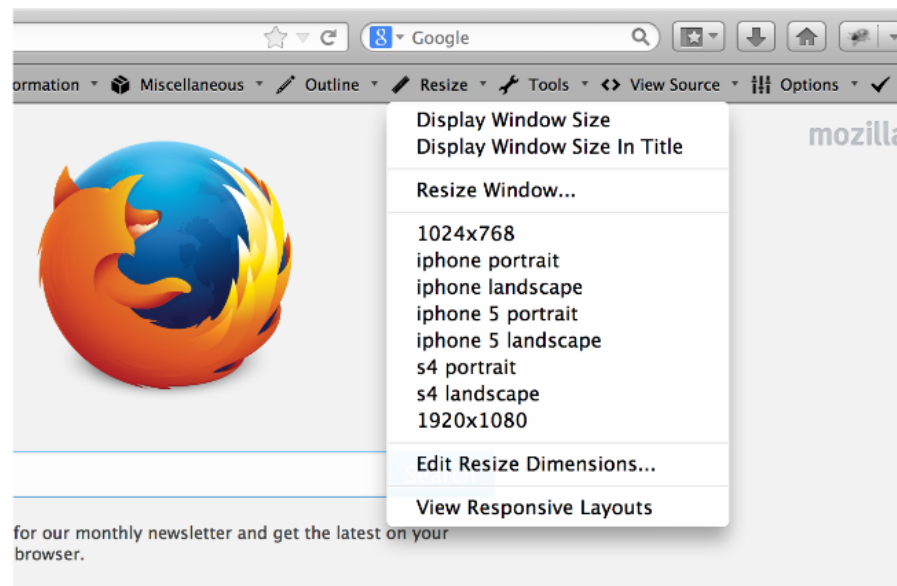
Google

ormation Miscellaneous Outline Resize Tools View Source Options

mozilla

Display Window Size
Display Window Size In Title

Resize Window...

1024x768
iphone portrait
iphone landscape
iphone 5 portrait
iphone 5 landscape
s4 portrait
s4 landscape
1920x1080

Edit Resize Dimensions...

View Responsive Layouts

for our monthly newsletter and get the latest on your browser.